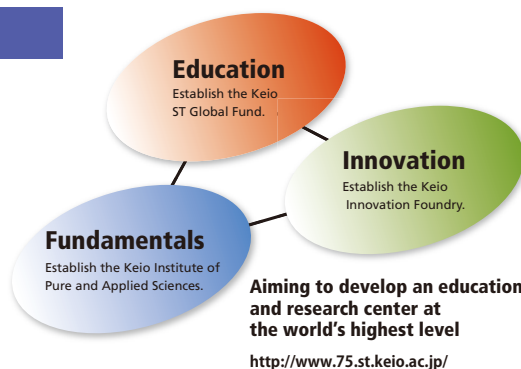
Education
Establish the Keio ST Global Fund.

Innovation
Establish the Keio Innovation Foundry.

Fundamentals
Establish the Keio Institute of Pure and Applied Sciences.

Aiming to develop an education and research center at the world's highest level

http://www.75.st.keio.ac.jp/